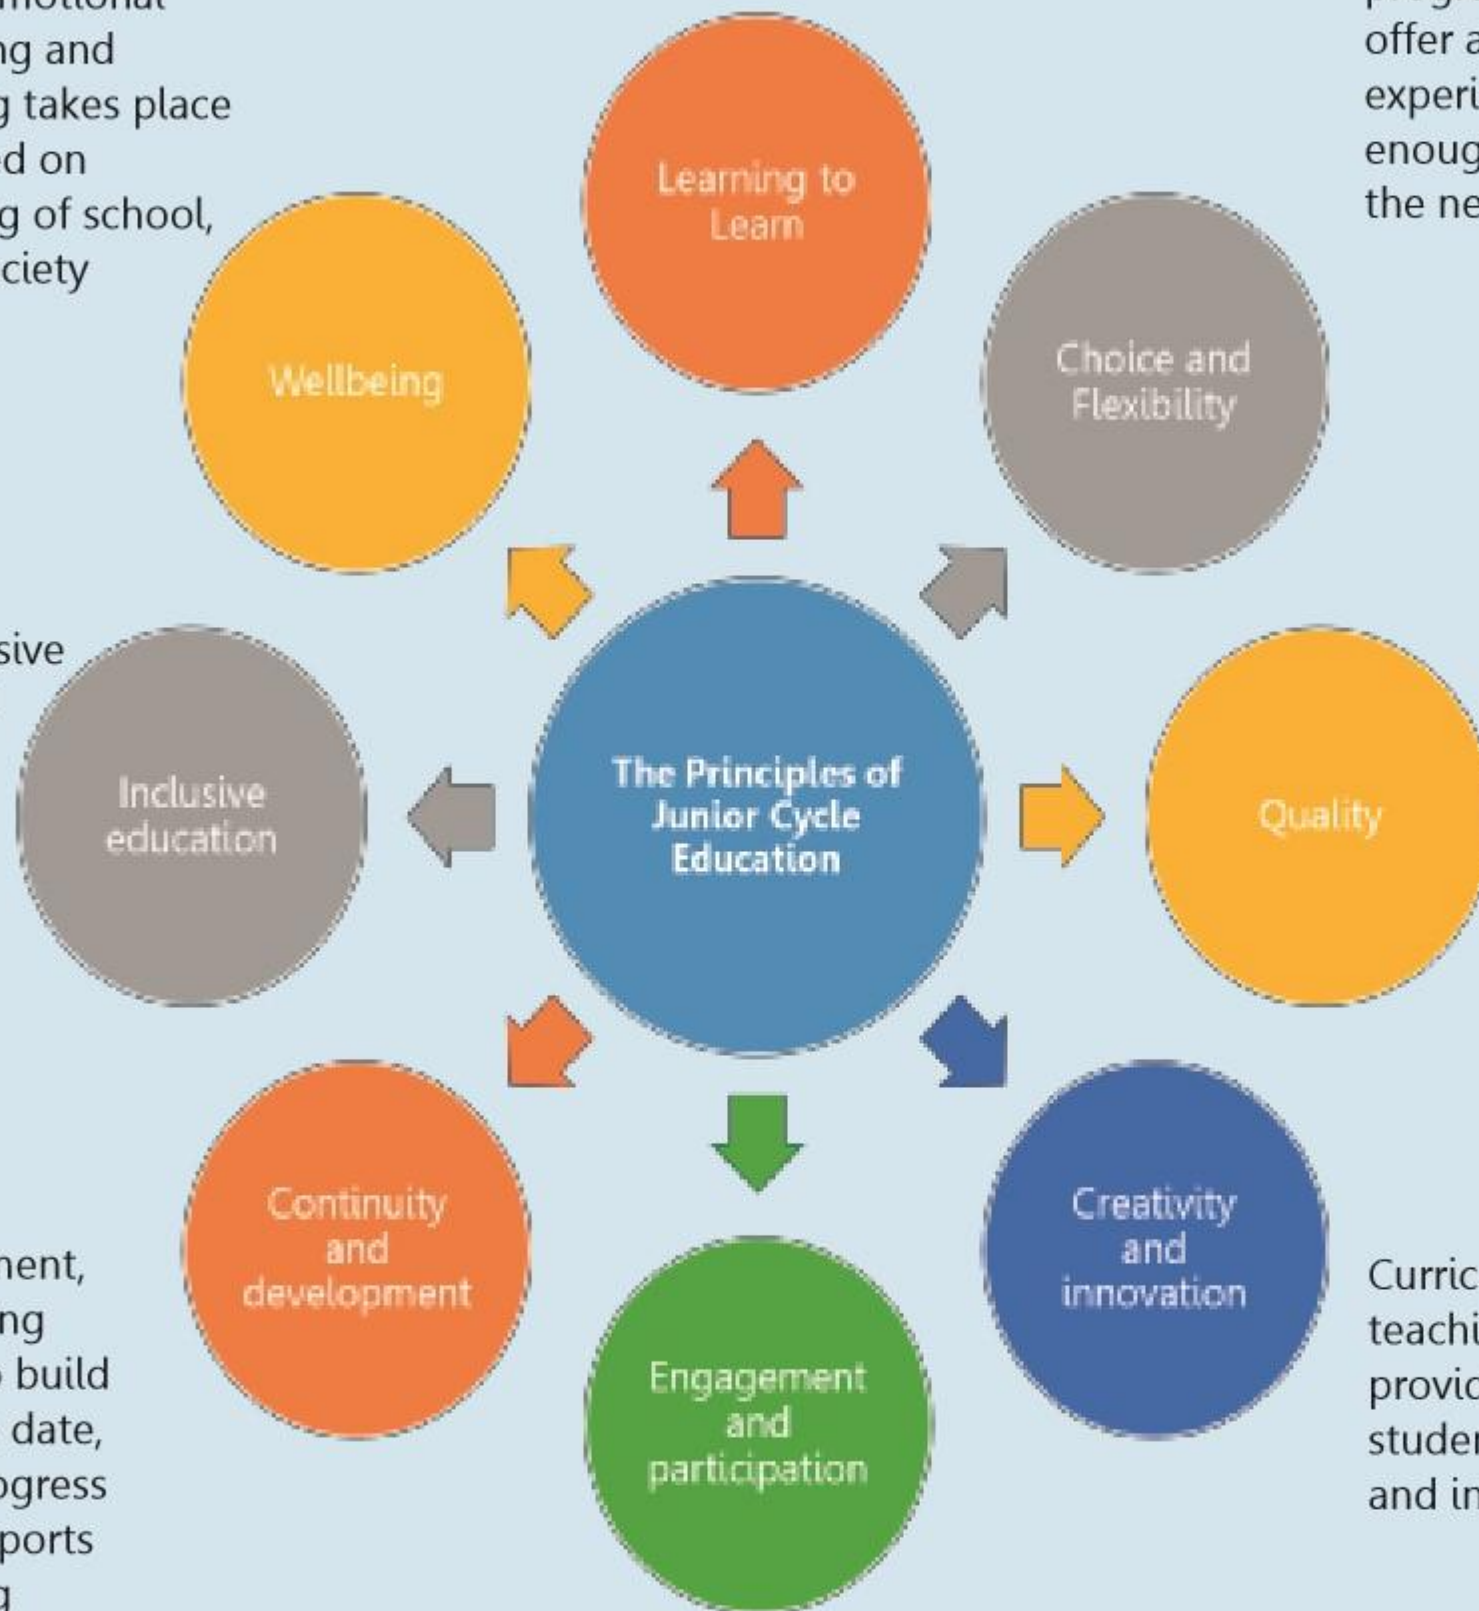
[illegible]motional
ng and
g takes place
d on
g of school,
ciety

sive

nent,
ng
build
date,
gress
ports

offer a
experi
enoug
the ne

Learning to Learn

Choice and Flexibility

Wellbeing

Inclusive education

The Principles of Junior Cycle Education

Quality

Continuity and development

Creativity and innovation

Engagement and participation

Curric
teachi
provic
studer
and in